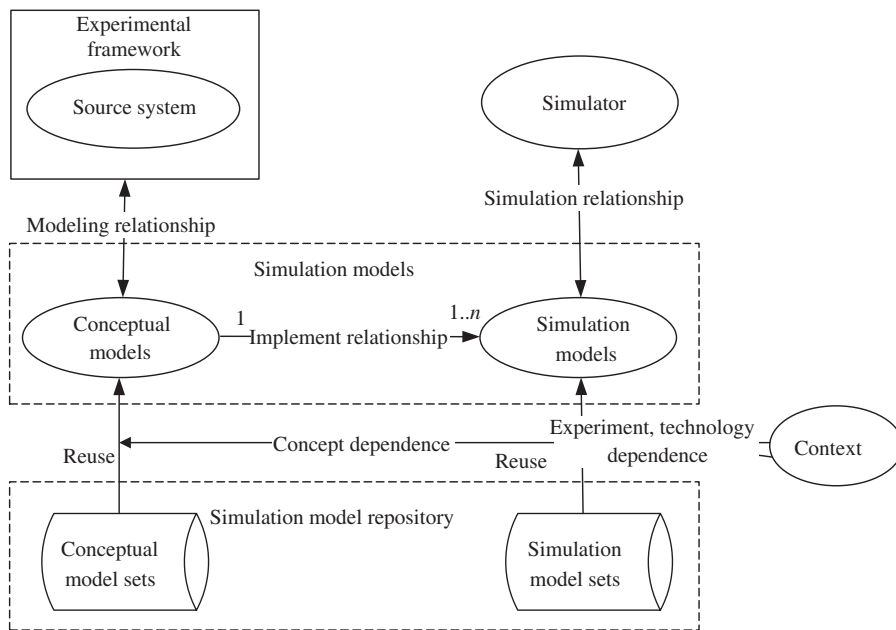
Experimental framework

Source system

Simulator

Simulation relationship

Modeling relationship

Simulation models

Conceptual models

1

Implement relationship

1..$n$

Simulation models

Reuse

Concept dependence

Experiment, technology dependence

Context

Reuse

Simulation model repository

Conceptual model sets

Simulation model sets